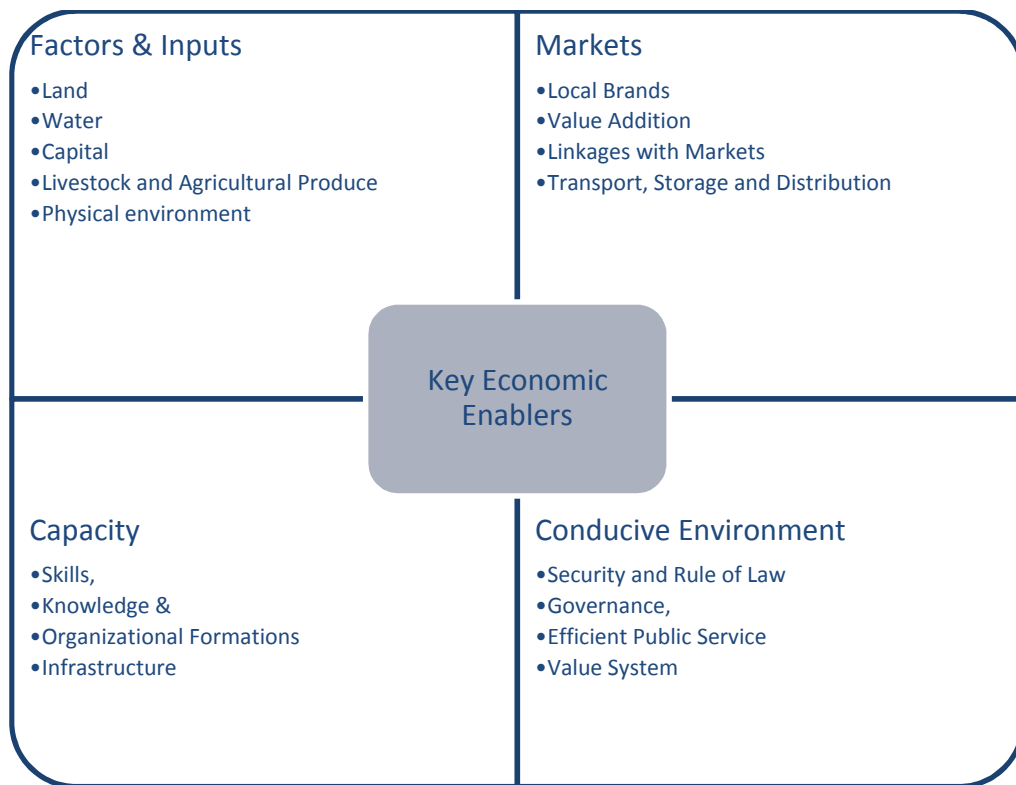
Factors & Inputs
•Land
•Water
•Capital
•Livestock and Agricultural Produce
•Physical environment

Markets
•Local Brands
•Value Addition
•Linkages with Markets
•Transport, Storage and Distribution

Key Economic Enablers

Capacity
•Skills,
•Knowledge &
•Organizational Formations
•Infrastructure

Conducive Environment
•Security and Rule of Law
•Governance,
•Efficient Public Service
•Value System